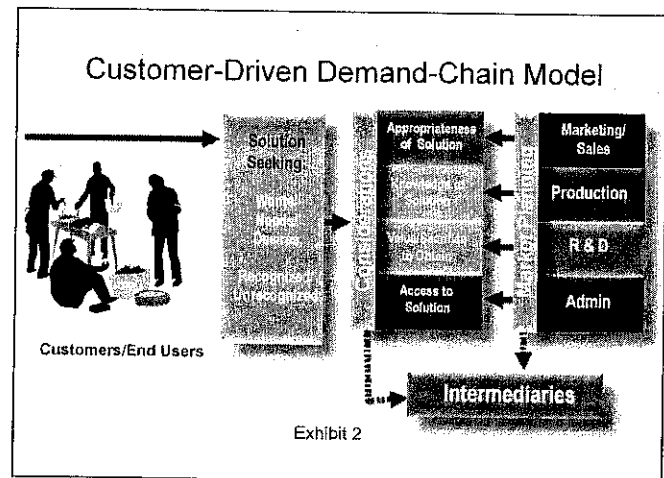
Customer-Driven Demand-Chain Model

Customers/End Users

Solution Seeking: Wants/ Needs/ Desires Recognized / Unrecognized

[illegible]

Appropriateness of Solution

Knowledge of Solution

Value Sacrifice to Obtain

Access to Solution

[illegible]

Marketing/ Sales

Production

R & D

Admin

Intermediaries

Exhibit 2